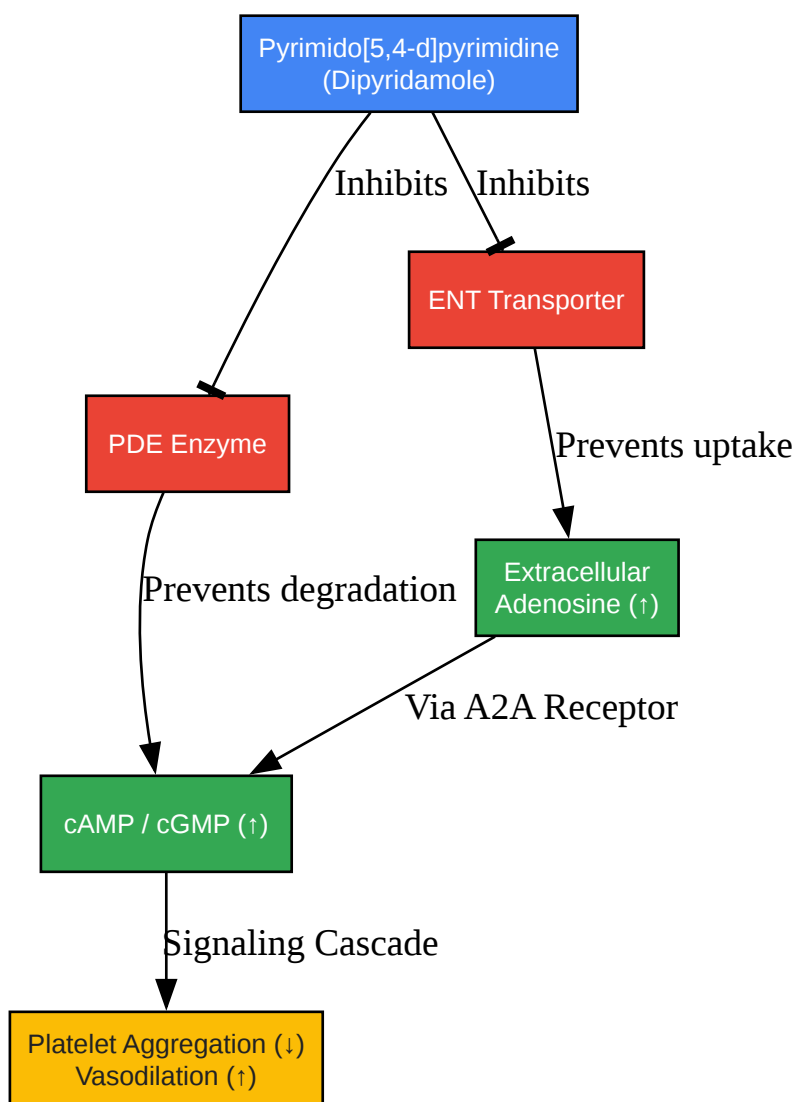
Pyrimido[5,4-d]pyrimidine
(Dipyridamole)

Inhibits

Inhibits

ENT Transporter

PDE Enzyme

Prevents uptake

Prevents degradation

Extracellular
Adenosine (↑)

Via A2A Receptor

cAMP / cGMP (↑)

Signaling Cascade

Platelet Aggregation (↓)
Vasodilation (↑)